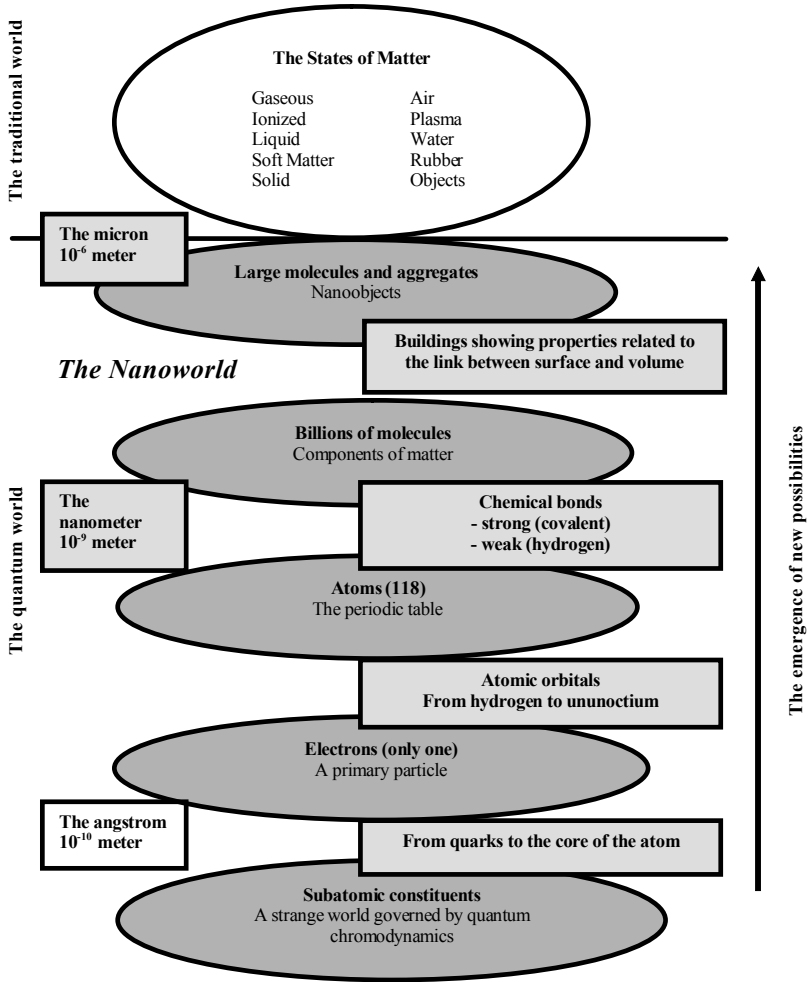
The traditional world

The States of Matter

| | |
|---|---|
| Gaseous | Air |
| Ionized | Plasma |
| Liquid | Water |
| Soft Matter | Rubber |
| Solid | Objects |

The micron $10^{-6}$ meter

Large molecules and aggregates
Nanoobjects

Buildings showing properties related to the link between surface and volume

The Nanoworld

Billions of molecules
Components of matter

The quantum world

The nanometer $10^{-9}$ meter

Chemical bonds
- strong (covalent)
- weak (hydrogen)

Atoms (118)
The periodic table

Atomic orbitals
From hydrogen to ununoctium

Electrons (only one)
A primary particle

The angstrom $10^{-10}$ meter

From quarks to the core of the atom

Subatomic constituents
A strange world governed by quantum chromodynamics

The emergence of new possibilities